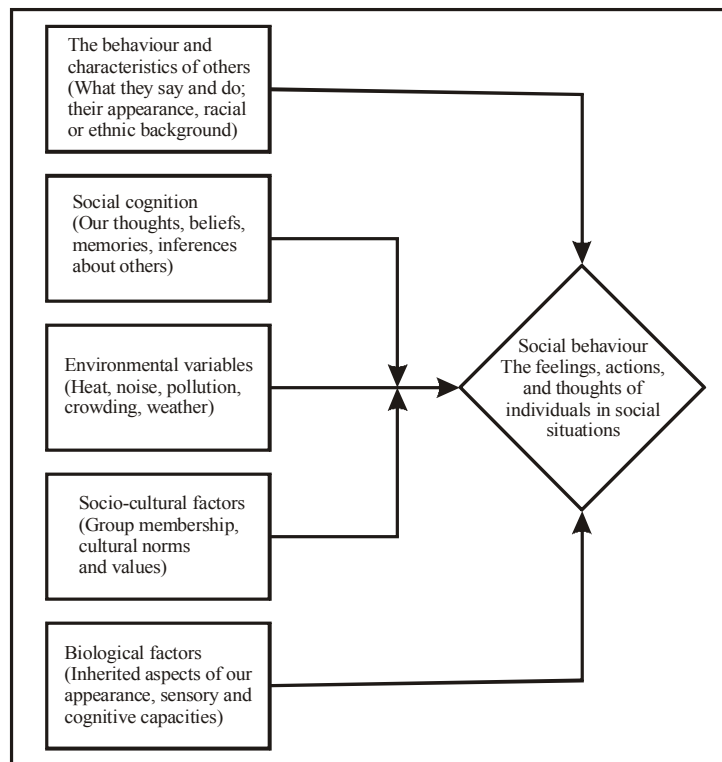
The behaviour and characteristics of others (What they say and do; their appearance, racial or ethnic background)

Social cognition (Our thoughts, beliefs, memories, inferences about others)

Environmental variables (Heat, noise, pollution, crowding, weather)

Socio-cultural factors (Group membership, cultural norms and values)

Biological factors (Inherited aspects of our appearance, sensory and cognitive capacities)

Social behaviour The feelings, actions, and thoughts of individuals in social situations